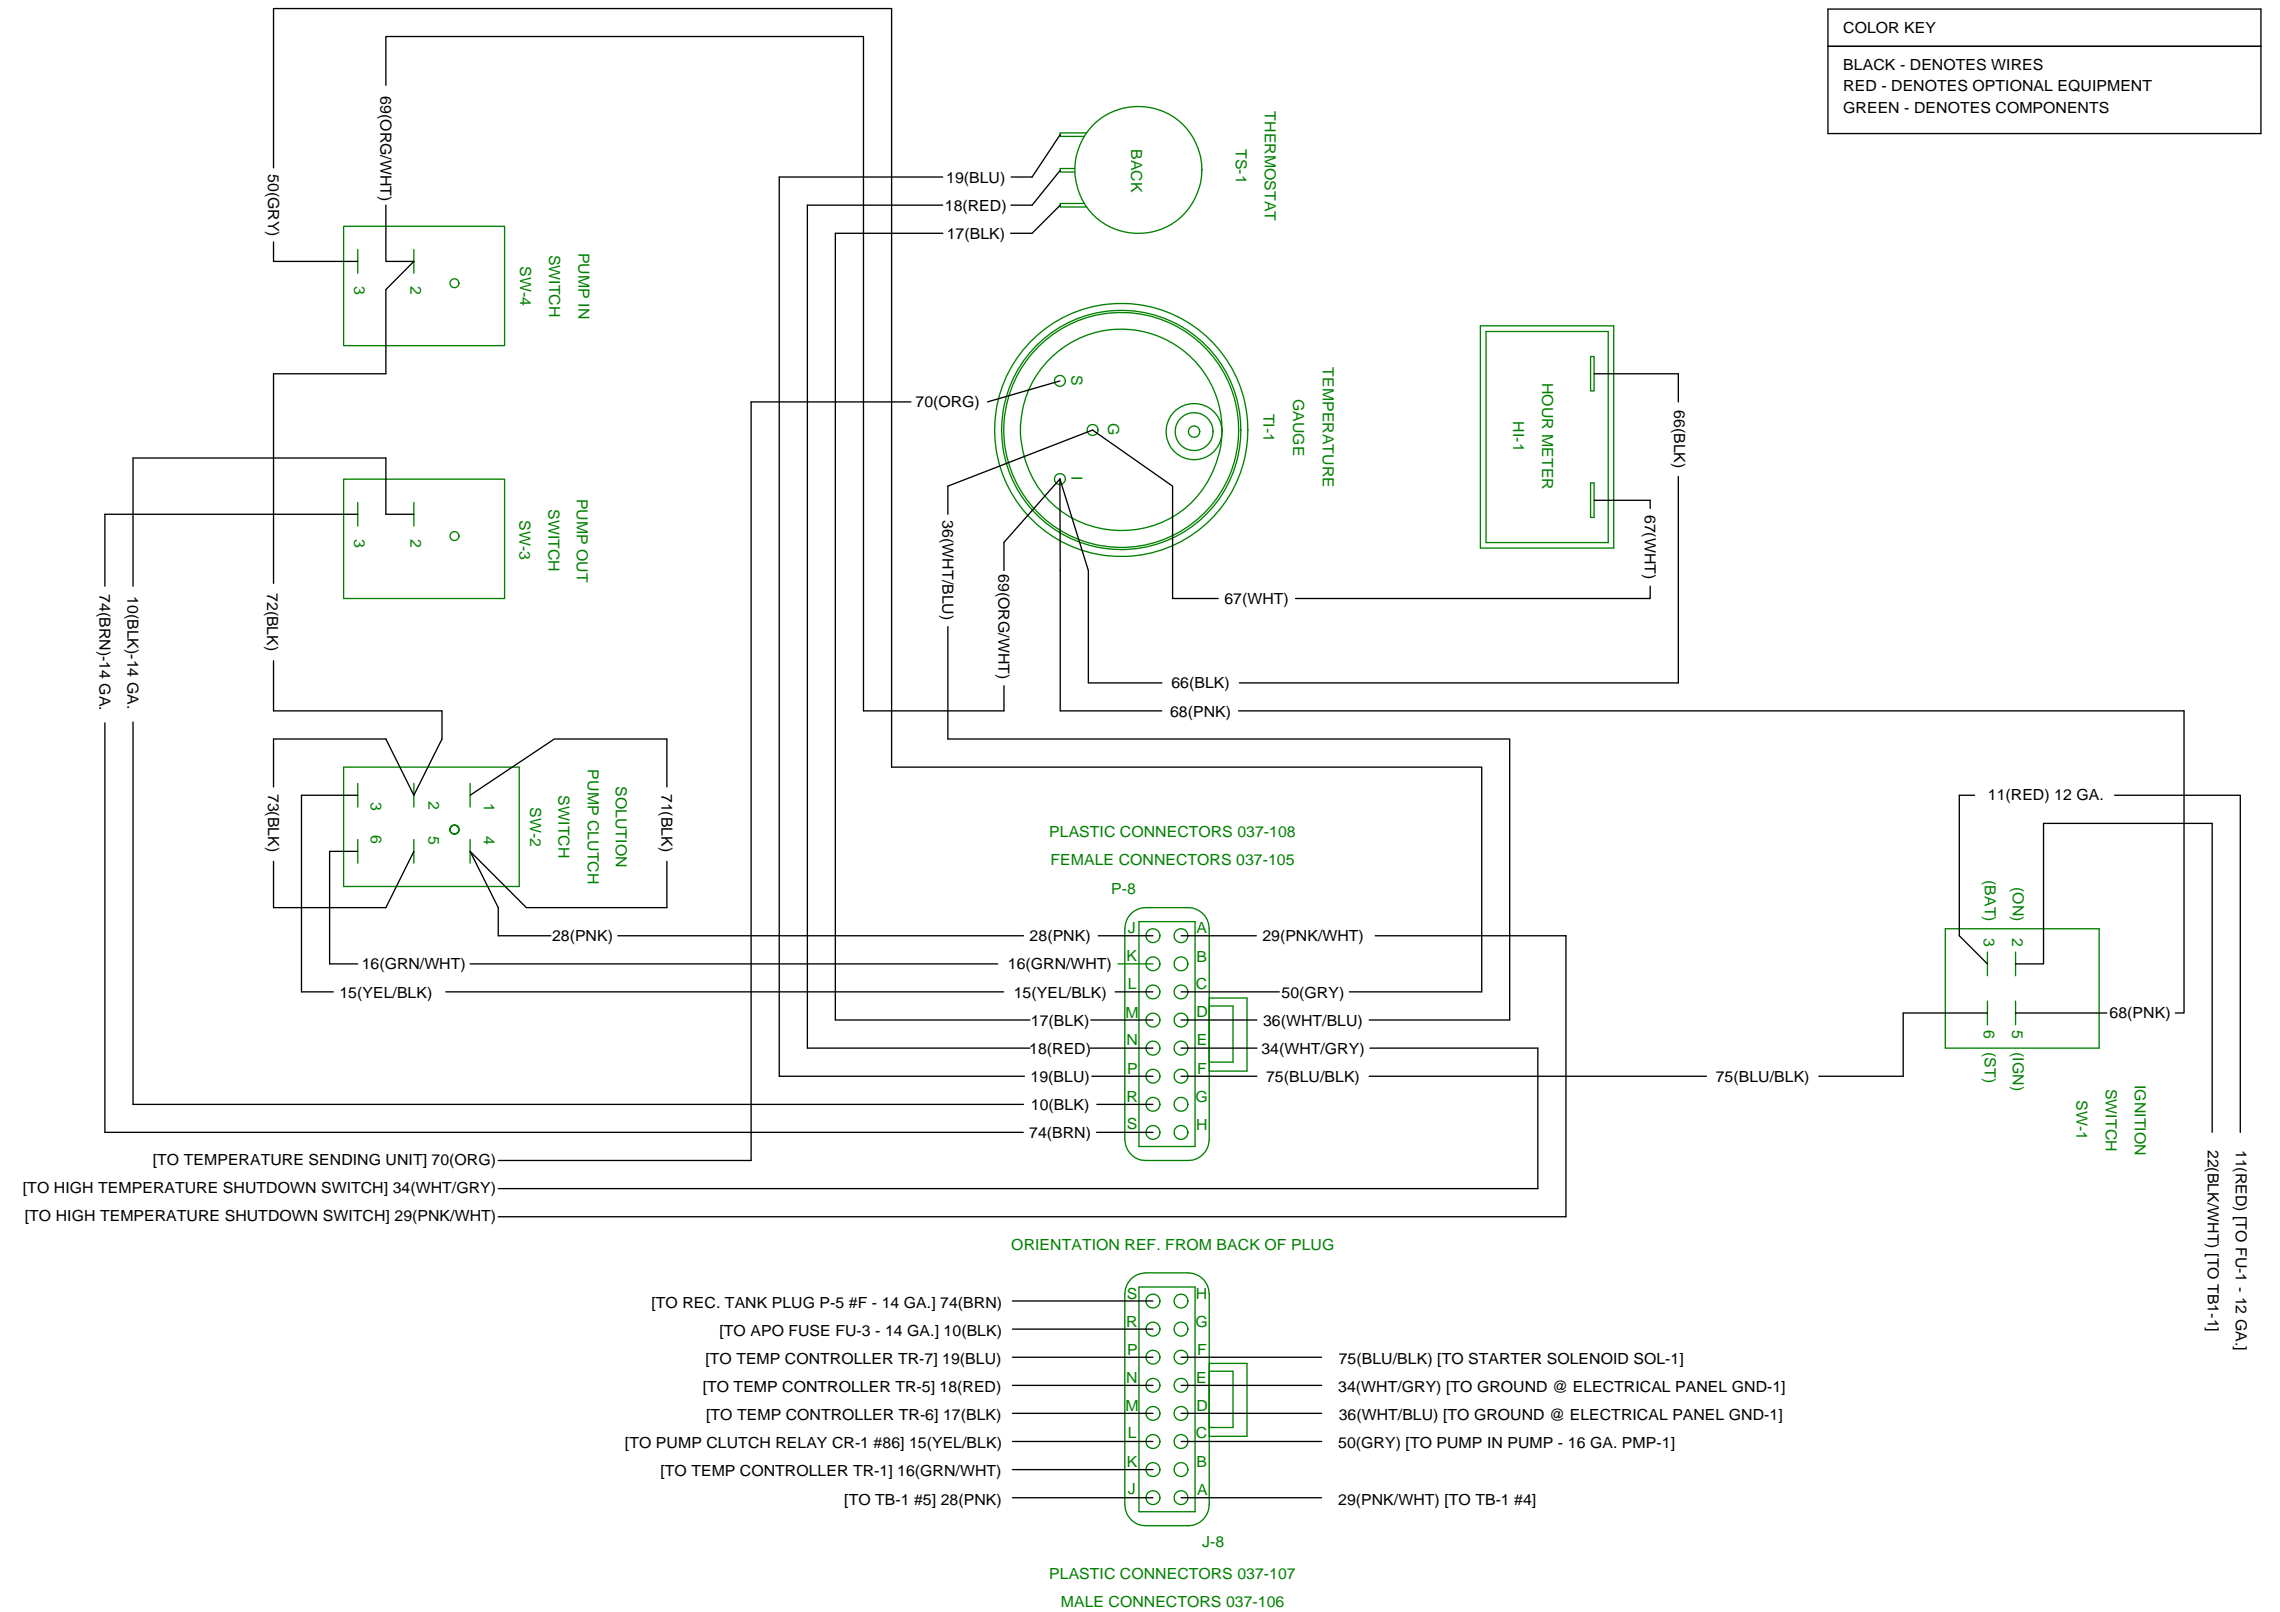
COLOR KEY
BLACK - DENOTES WIRES
RED - DENOTES OPTIONAL EQUIPMENT
GREEN - DENOTES COMPONENTS

50(GRY)
69(ORG/WHT)
PUMP IN SWITCH SW-4
3 2 O
19(BLU)
18(RED)
17(BLK)
BACK
THERMOSTAT TS-1
70(ORG)
S G I
TEMPERATURE GAUGE TI-1
HOUR METER HI-1
66(BLK)
67(WHT)
PUMP OUT SWITCH SW-3
3 2 O
36(WHT/BLU)
69(ORG/WHT)
67(WHT)
74(BRN)-14 GA.
10(BLK)-14 GA.
72(BLK)
66(BLK)
68(PNK)
73(BLK)
3 2 1
6 5 4
SOLUTION PUMP CLUTCH SWITCH SW-2
71(BLK)
11(RED) 12 GA.
PLASTIC CONNECTORS 037-108
FEMALE CONNECTORS 037-105
P-8
28(PNK)
28(PNK)
29(PNK/WHT)
16(GRN/WHT)
16(GRN/WHT)
15(YEL/BLK)
15(YEL/BLK)
50(GRY)
17(BLK)
36(WHT/BLU)
18(RED)
34(WHT/GRY)
19(BLU)
75(BLU/BLK)
75(BLU/BLK)
10(BLK)
74(BRN)
J K L M N P R S
A B C D E F G H
(BAT) 3
(ON) 2
6 (ST)
5 (IGN)
68(PNK)
IGNITION SWITCH SW-1
[TO TEMPERATURE SENDING UNIT] 70(ORG)
[TO HIGH TEMPERATURE SHUTDOWN SWITCH] 34(WHT/GRY)
[TO HIGH TEMPERATURE SHUTDOWN SWITCH] 29(PNK/WHT)
22(BLK/WHT) [TO TB1-1]
11(RED) [TO FU-1 - 12 GA.]
ORIENTATION REF. FROM BACK OF PLUG
[TO REC. TANK PLUG P-5 #F - 14 GA.] 74(BRN)
[TO APO FUSE FU-3 - 14 GA.] 10(BLK)
[TO TEMP CONTROLLER TR-7] 19(BLU)
[TO TEMP CONTROLLER TR-5] 18(RED)
[TO TEMP CONTROLLER TR-6] 17(BLK)
[TO PUMP CLUTCH RELAY CR-1 #86] 15(YEL/BLK)
[TO TEMP CONTROLLER TR-1] 16(GRN/WHT)
[TO TB-1 #5] 28(PNK)
S R P N M L K J
H G F E D C B A
75(BLU/BLK) [TO STARTER SOLENOID SOL-1]
34(WHT/GRY) [TO GROUND @ ELECTRICAL PANEL GND-1]
36(WHT/BLU) [TO GROUND @ ELECTRICAL PANEL GND-1]
50(GRY) [TO PUMP IN PUMP - 16 GA. PMP-1]
29(PNK/WHT) [TO TB-1 #4]
J-8
PLASTIC CONNECTORS 037-107
MALE CONNECTORS 037-106